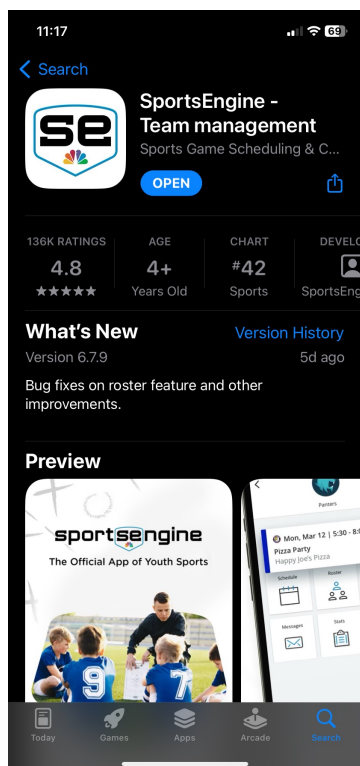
11:17

69

< Search

se

SportsEngine - Team management

Sports Game Scheduling & C...

OPEN

136K RATINGS
4.8
★★★★★

AGE
4+
Years Old

CHART
#42
Sports

DEVEL
SportsEng

What's New

Version History

Version 6.7.9

5d ago

Bug fixes on roster feature and other improvements.

Preview

sportsengine

The Official App of Youth Sports

9

7

Partners

Mon, Mar 12 | 5:30 - 8:

Pizza Party

Happy Joe's Pizza

Schedule

Roster

Messages

Stats

Today

Games

Apps

Arcade

Search